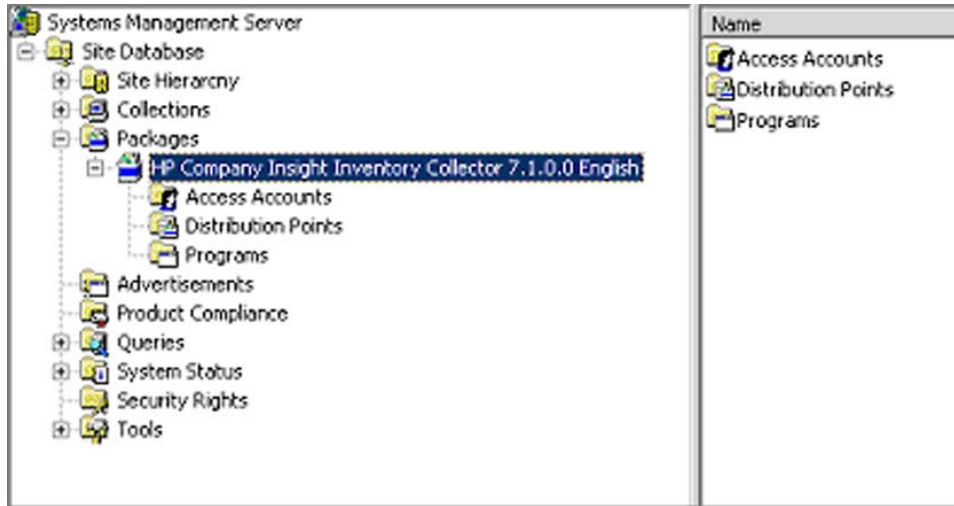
Systems Management Server
Site Database
Site Hierarchy
Collections
Packages
HP Company Insight Inventory Collector 7.1.0.0 English
Access Accounts
Distribution Points
Programs
Advertisements
Product Compliance
Queries
System Status
Security Rights
Tools

Name
Access Accounts
Distribution Points
Programs